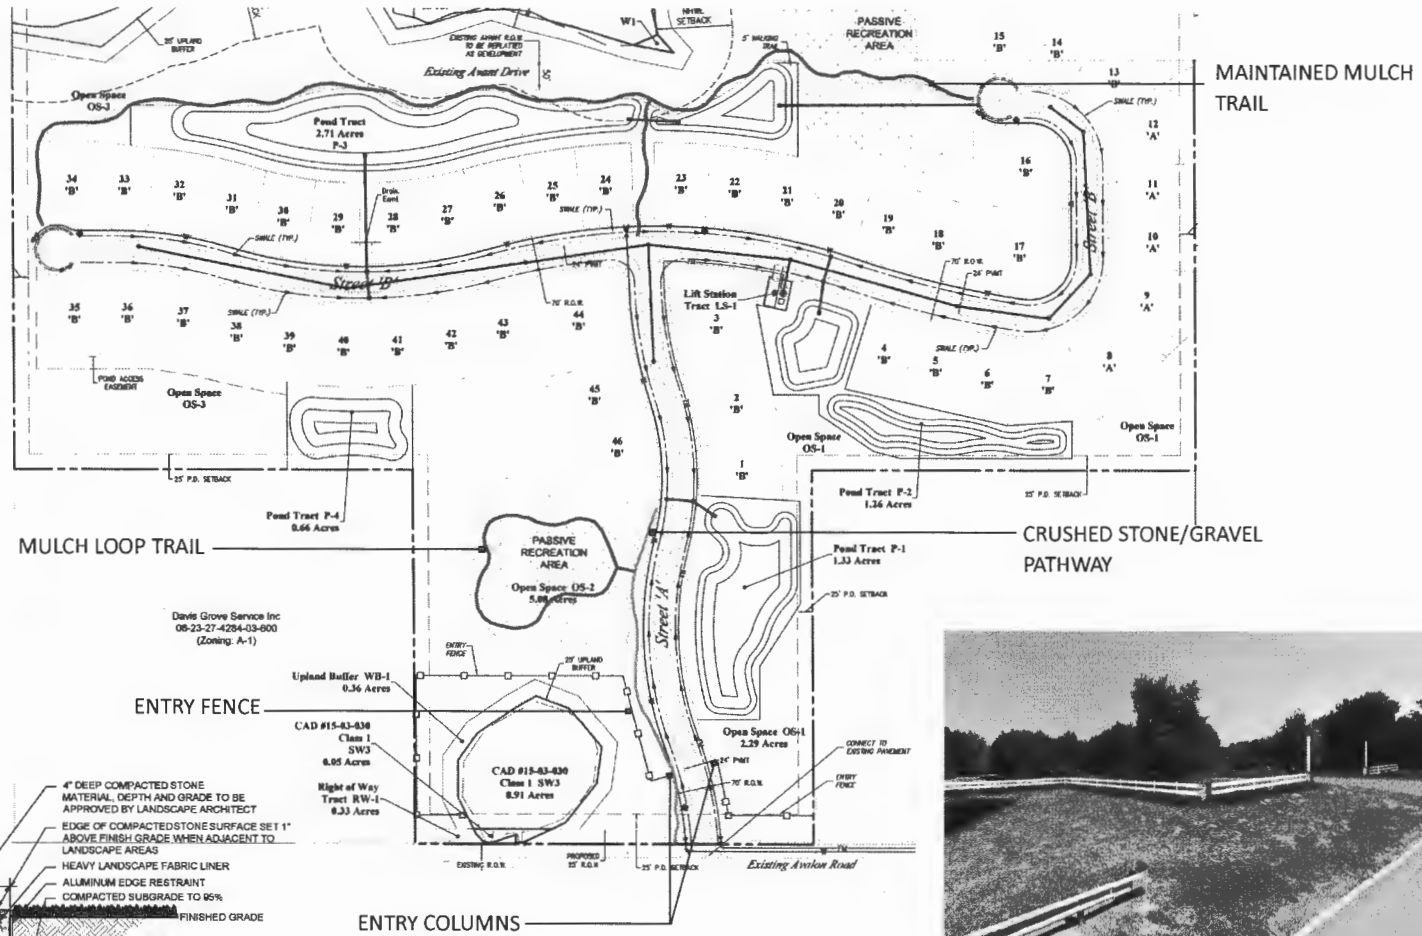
MAINTAINED MULCH TRAIL

MULCH LOOP TRAIL

CRUSHED STONE/GRAVEL PATHWAY

ENTRY FENCE

ENTRY COLUMNS

35' UPLAND BUFFER

EXISTING AVANT R.O.W. TO BE REPLATTED AS DEVELOPMENT

NHWL SETBACK

W1

5' WALKING TRAIL

PASSIVE RECREATION AREA

Existing Avant Drive

Open Space OS-3

Pond Tract 2.71 Acres P-3

Drain. Esmt

SWALE (TYP.)

24' PVMT

70' R.O.W.

Street 'B'

Street 'B'

Lift Station Tract LS-1

Pond Access Easement

Open Space OS-3

Open Space OS-1

Open Space OS-1

25' P.D. SETBACK

25' P.D. SETBACK

Pond Tract P-4 0.66 Acres

Pond Tract P-2 1.26 Acres

PASSIVE RECREATION AREA

Open Space OS-2 5.0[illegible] Acres

Street 'A'

Pond Tract P-1 1.33 Acres

25' P.D. SETBACK

Davis Grove Service Inc 08-23-27-4284-03-600 (Zoning: A-1)

ENTRY FENCE

25' UPLAND BUFFER

Upland Buffer WB-1 0.36 Acres

CAD #15-03-030 Class 1 SW3 0.05 Acres

CAD #15-03-030 Class 1 SW3 0.91 Acres

Right of Way Tract RW-1 0.33 Acres

Open Space OS-1 2.29 Acres

CONNECT TO EXISTING PAVEMENT

ENTRY FENCE

24' PVMT

70' R.O.W.

EXISTING R.O.W.

PROPOSED 25' R.O.W.

25' P.D. SETBACK

Existing Avalon Road

34 'B' 33 'B' 32 'B' 31 'B' 30 'B' 29 'B' 28 'B' 27 'B' 26 'B' 25 'B' 24 'B' 23 'B' 22 'B' 21 'B' 20 'B' 19 'B' 18 'B' 17 'B' 16 'B' 15 'B' 14 'B' 13 'B' 12 'A' 11 'A' 10 'A' 9 'A' 8 'A' 7 'B' 6 'B' 5 'B' 4 'B' 3 'B' 2 'B' 1 'B' 35 'B' 36 'B' 37 'B' 38 'B' 39 'B' 40 'B' 41 'B' 42 'B' 43 'B' 44 'B' 45 'B' 46 'B'

4" DEEP COMPACTED STONE MATERIAL, DEPTH AND GRADE TO BE APPROVED BY LANDSCAPE ARCHITECT

EDGE OF COMPACTED STONE SURFACE SET 1" ABOVE FINISH GRADE WHEN ADJACENT TO LANDSCAPE AREAS

HEAVY LANDSCAPE FABRIC LINER

ALUMINUM EDGE RESTRAINT

COMPACTED SUBGRADE TO 95%

FINISHED GRADE